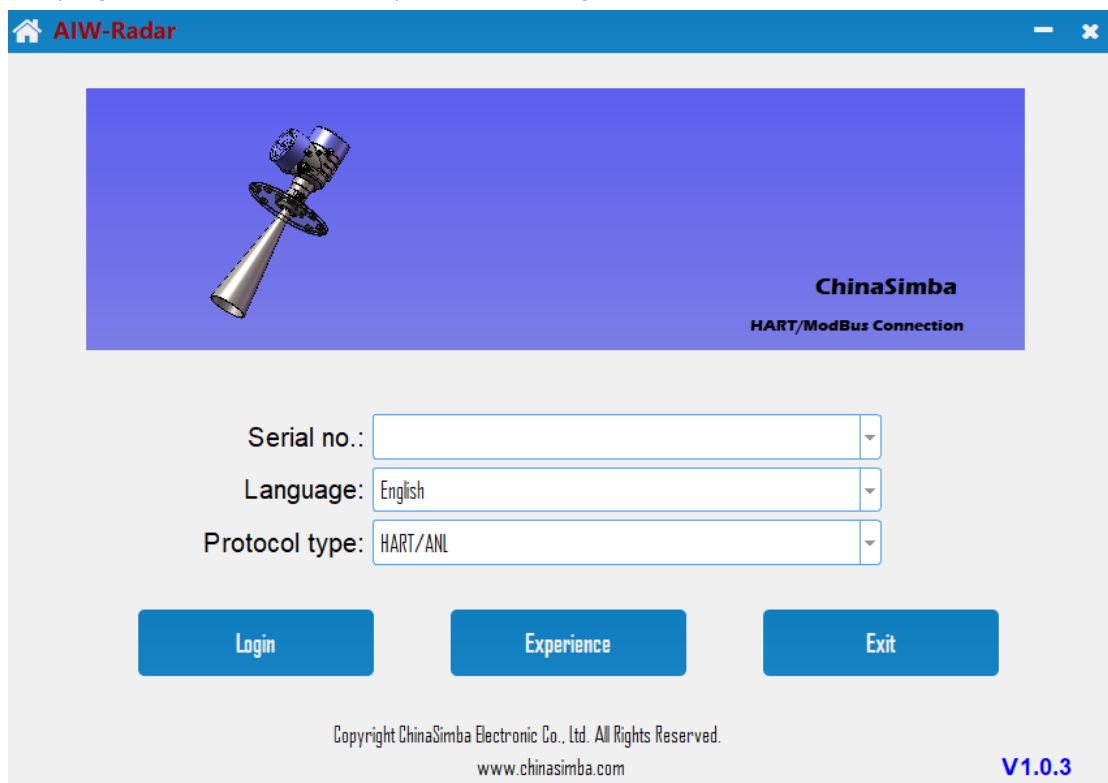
AIW-Radar

ChinaSimba

HART/ModBus Connection

Serial no.:

Language: English

Protocol type: HART/ANL

Login

Experience

Exit

Copyright ChinaSimba Electronic Co., Ltd. All Rights Reserved.

www.chinasimba.com

V1.0.3